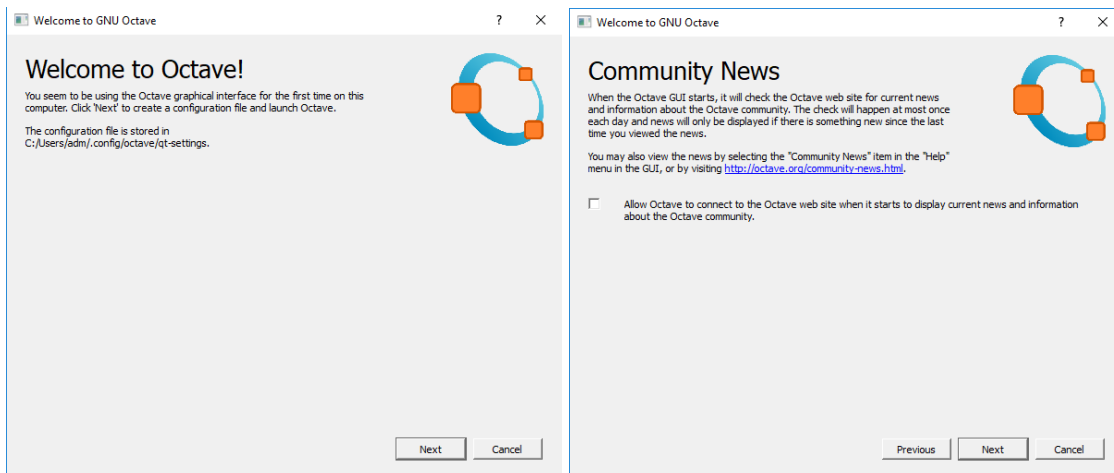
Welcome to GNU Octave

?

Welcome to Octave!

You seem to be using the Octave graphical interface for the first time on this computer. Click 'Next' to create a configuration file and launch Octave.

The configuration file is stored in
C:/Users/adm/.config/octave/qt-settings.

Next

Cancel

Welcome to GNU Octave

?

Community News

When the Octave GUI starts, it will check the Octave web site for current news and information about the Octave community. The check will happen at most once each day and news will only be displayed if there is something new since the last time you viewed the news.

You may also view the news by selecting the "Community News" item in the "Help" menu in the GUI, or by visiting http://octave.org/community-news.html.

Allow Octave to connect to the Octave web site when it starts to display current news and information about the Octave community.

Previous

Next

Cancel